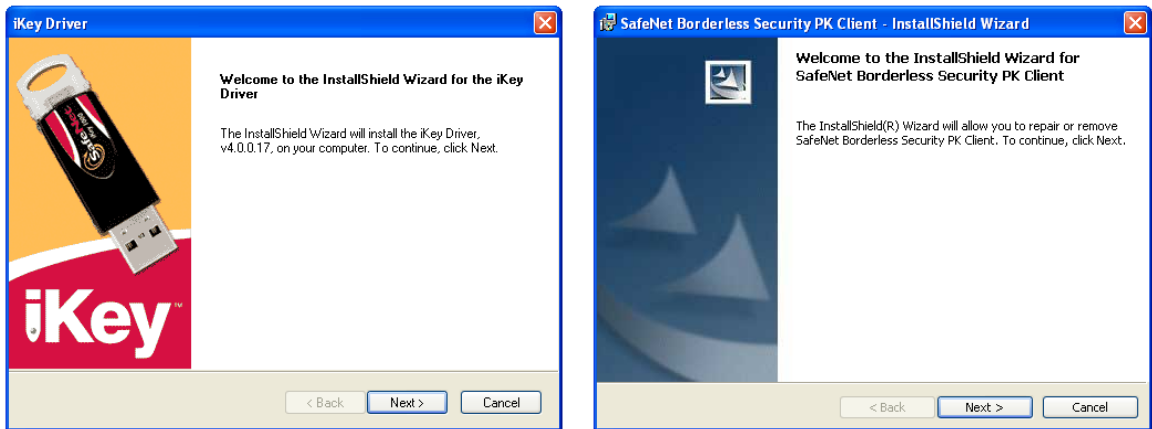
iKey Driver

SafeNet

iKey™

Welcome to the InstallShield Wizard for the iKey Driver

The InstallShield Wizard will install the iKey Driver, v4.0.0.17, on your computer. To continue, click Next.

< Back  Next >  Cancel

SafeNet Borderless Security PK Client - InstallShield Wizard

Welcome to the InstallShield Wizard for SafeNet Borderless Security PK Client

The InstallShield(R) Wizard will allow you to repair or remove SafeNet Borderless Security PK Client. To continue, click Next.

< Back  Next >  Cancel